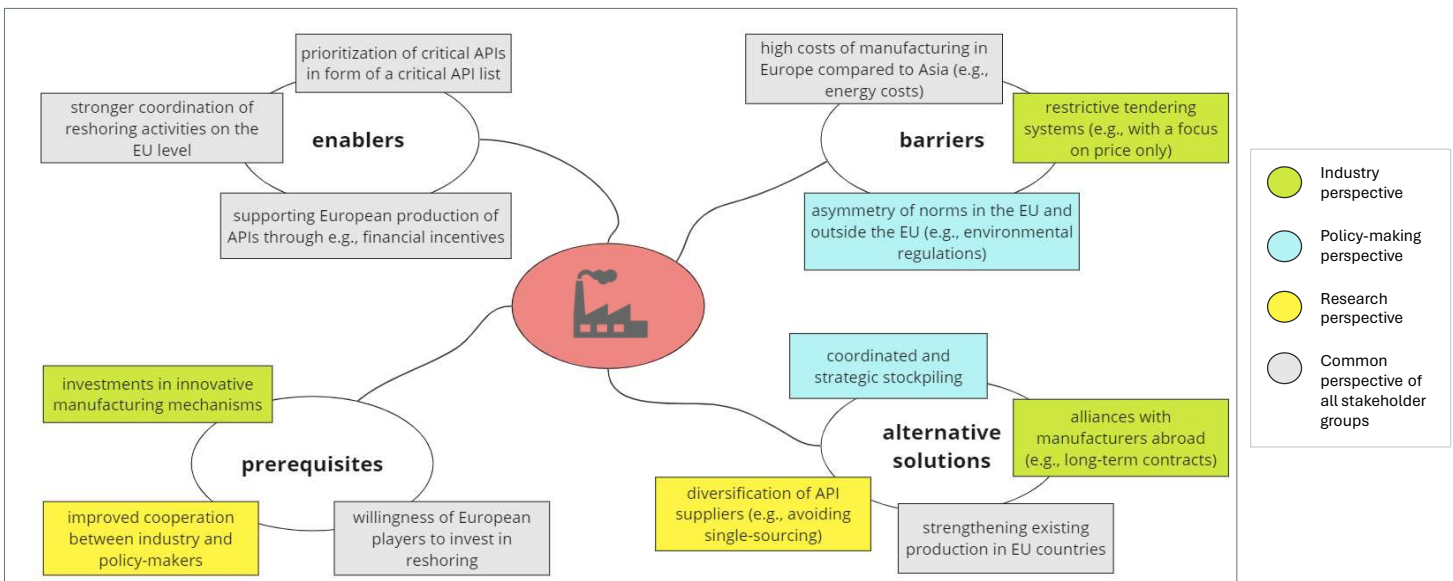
prioritization of critical APIs in form of a critical API list

stronger coordination of reshoring activities on the EU level

enablers

supporting European production of APIs through e.g., financial incentives

high costs of manufacturing in Europe compared to Asia (e.g., energy costs)

restrictive tendering systems (e.g., with a focus on price only)

barriers

asymmetry of norms in the EU and outside the EU (e.g., environmental regulations)

investments in innovative manufacturing mechanisms

prerequisites

improved cooperation between industry and policy-makers

willingness of European players to invest in reshoring

coordinated and strategic stockpiling

alliances with manufacturers abroad (e.g., long-term contracts)

alternative solutions

diversification of API suppliers (e.g., avoiding single-sourcing)

strengthening existing production in EU countries

Industry perspective

Policy-making perspective

Research perspective

Common perspective of all stakeholder groups